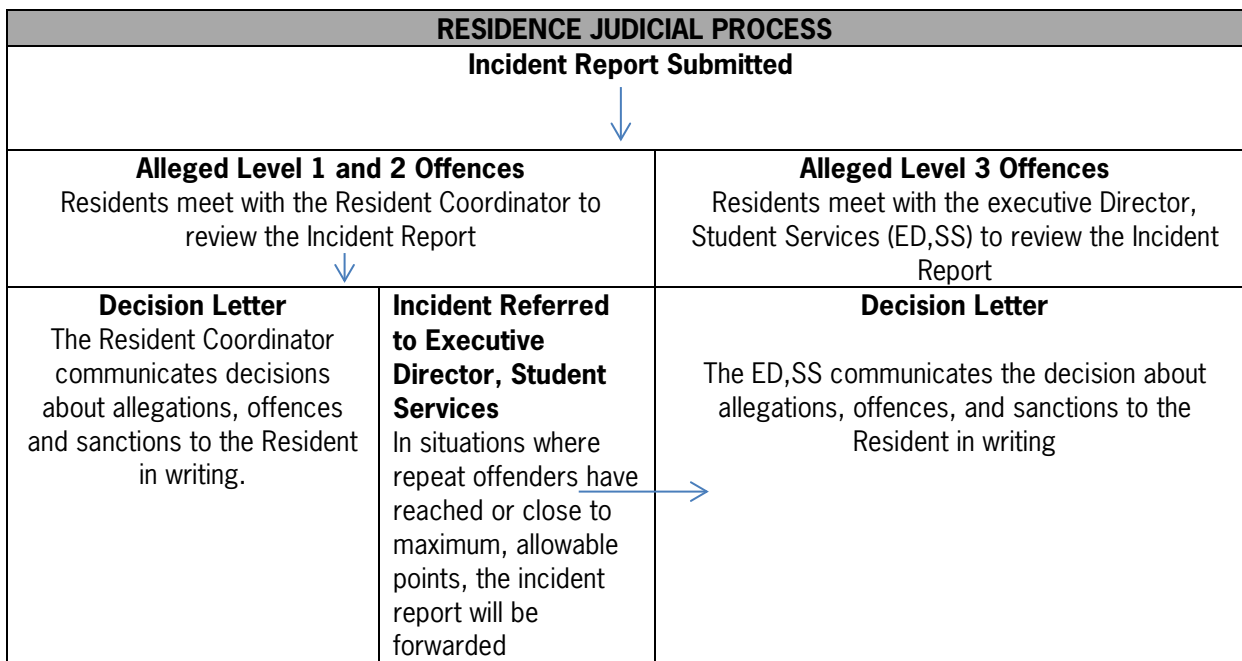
RESIDENCE JUDICIAL PROCESS

Incident Report Submitted

| Alleged Level 1 and 2 Offences<br>Residents meet with the Resident Coordinator to review the Incident Report | | Alleged Level 3 Offences<br>Residents meet with the executive Director, Student Services (ED,SS) to review the Incident Report |
|---|---|---|
| Decision Letter<br>The Resident Coordinator communicates decisions about allegations, offences and sanctions to the Resident in writing. | Incident Referred to Executive Director, Student Services<br>In situations where repeat offenders have reached or close to maximum, allowable points, the incident report will be forwarded | Decision Letter<br>The ED,SS communicates the decision about allegations, offences, and sanctions to the Resident in writing |